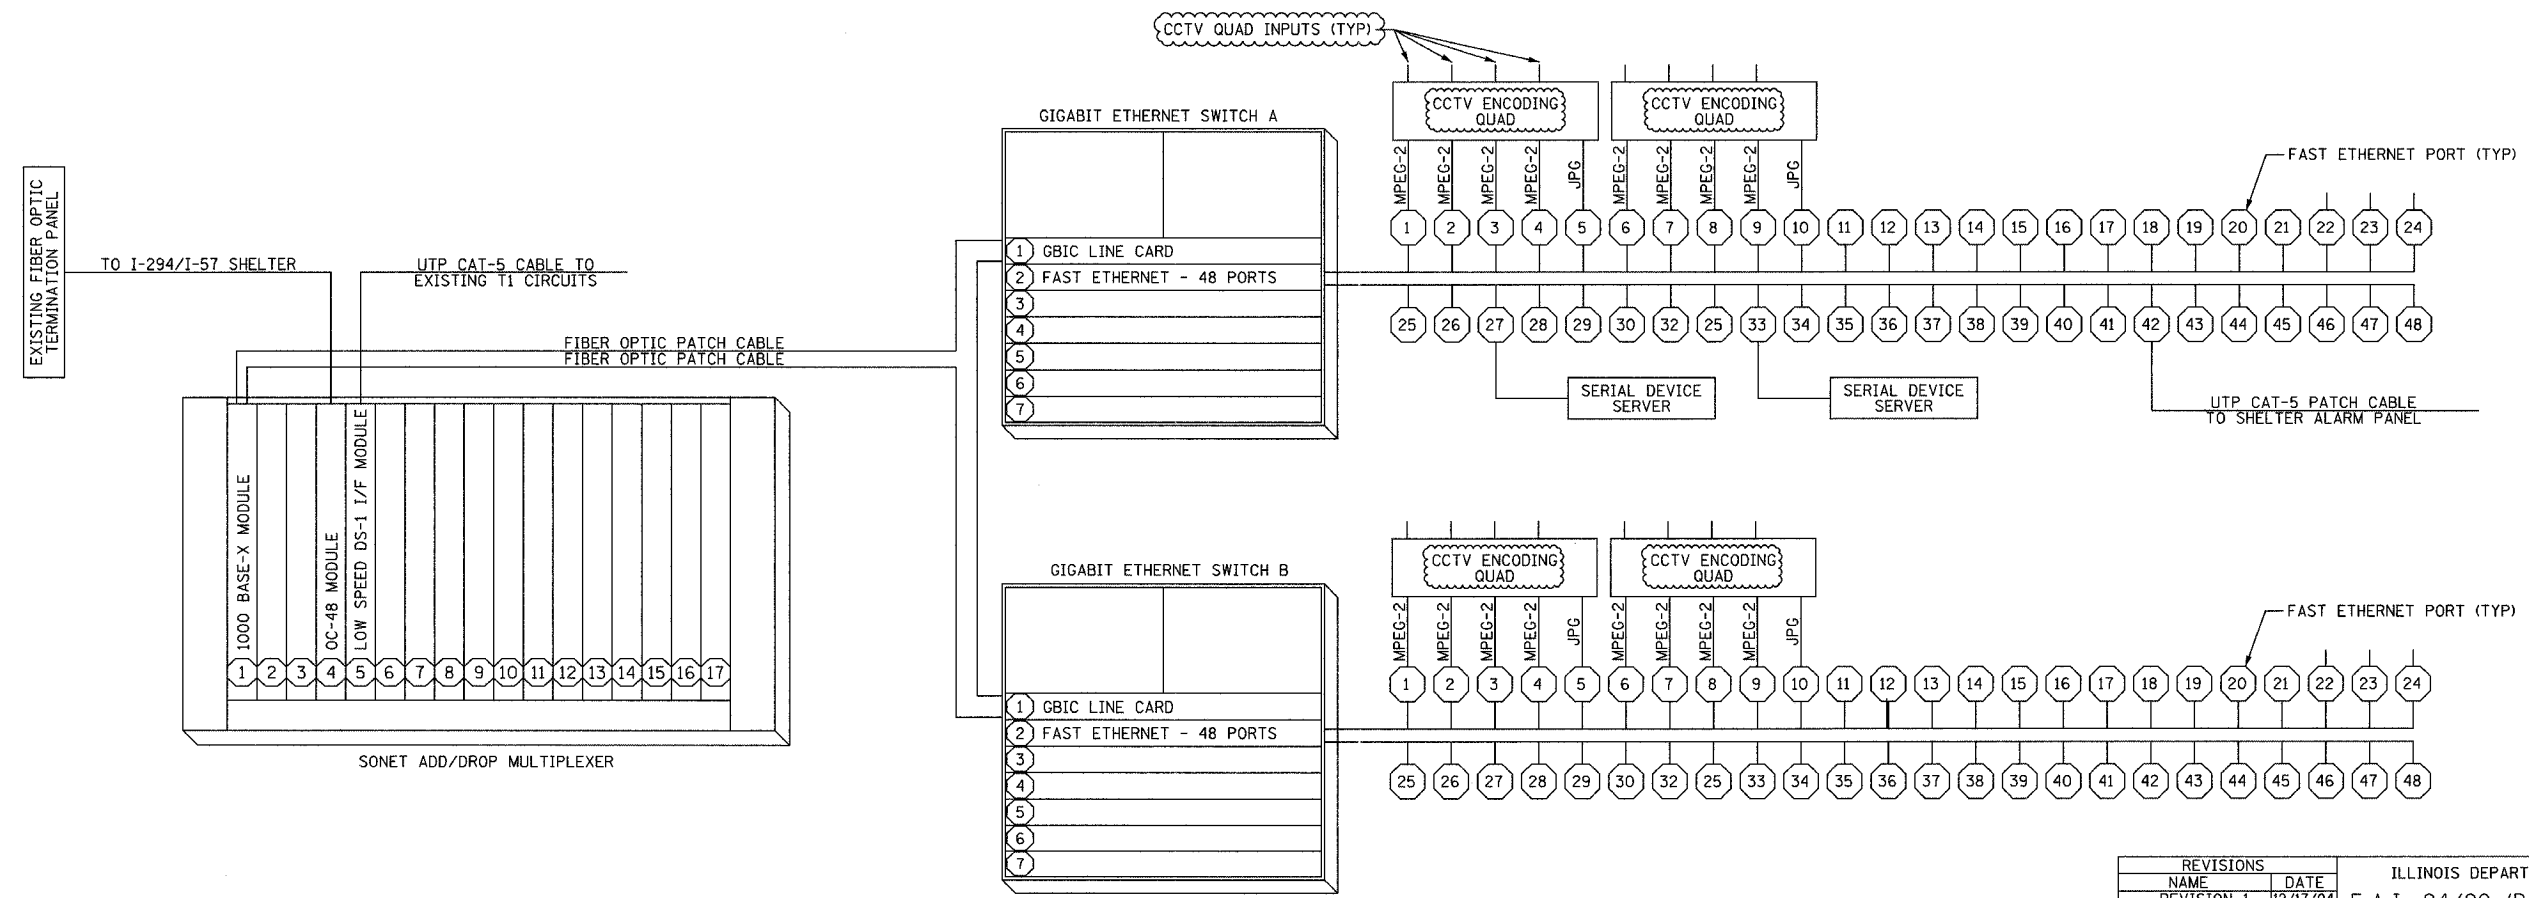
CCTV QUAD INPUTS (TYP)

CCTV ENCODING QUAD

CCTV ENCODING QUAD

GIGABIT ETHERNET SWITCH A

EXISTING FIBER OPTIC TERMINATION PANEL

TO I-294/I-57 SHELTER

UTP CAT-5 CABLE TO EXISTING T1 CIRCUITS

FIBER OPTIC PATCH CABLE
FIBER OPTIC PATCH CABLE

1 GBIC LINE CARD
2 FAST ETHERNET - 48 PORTS
3
4
5
6
7

MPEG-2 MPEG-2 MPEG-2 MPEG-2 JPG MPEG-2 MPEG-2 MPEG-2 MPEG-2 JPG

FAST ETHERNET PORT (TYP)

1 2 3 4 5 6 7 8 9 10 11 12 13 14 15 16 17 18 19 20 21 22 23 24

25 26 27 28 29 30 32 25 33 34 35 36 37 38 39 40 41 42 43 44 45 46 47 48

SERIAL DEVICE SERVER

SERIAL DEVICE SERVER

UTP CAT-5 PATCH CABLE TO SHELTER ALARM PANEL

1000 BASE-X MODULE
OC-48 MODULE
LOW SPEED DS-1 I/F MODULE

1 2 3 4 5 6 7 8 9 10 11 12 13 14 15 16 17

SONET ADD/DROP MULTIPLEXER

CCTV ENCODING QUAD

CCTV ENCODING QUAD

GIGABIT ETHERNET SWITCH B

1 GBIC LINE CARD
2 FAST ETHERNET - 48 PORTS
3
4
5
6
7

MPEG-2 MPEG-2 MPEG-2 MPEG-2 JPG MPEG-2 MPEG-2 MPEG-2 MPEG-2 JPG

FAST ETHERNET PORT (TYP)

1 2 3 4 5 6 7 8 9 10 11 12 13 14 15 16 17 18 19 20 21 22 23 24

25 26 27 28 29 30 32 25 33 34 35 36 37 38 39 40 41 42 43 44 45 46 47 48

| REVISIONS | |
|---|---|
| NAME | DATE |
| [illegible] | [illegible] |

ILLINOIS DEPART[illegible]
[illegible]